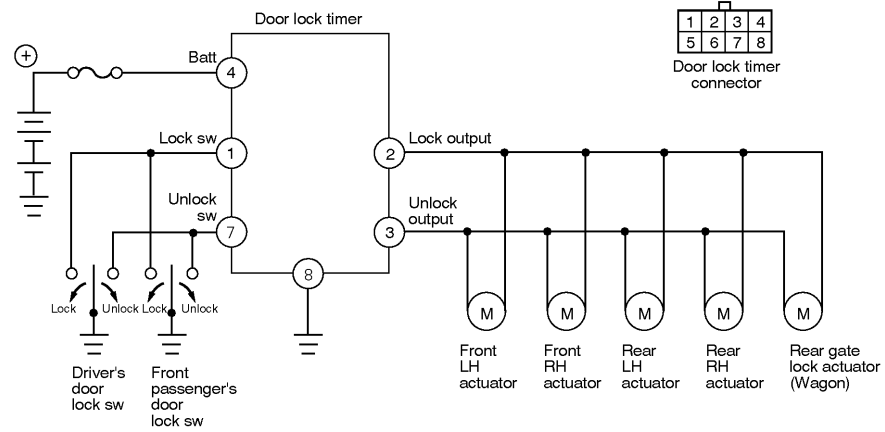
Door lock timer

| 1 | 2 | 3 | 4 |
|---|---|---|---|
| 5 | 6 | 7 | 8 |

Door lock timer connector

+

Batt
4

Lock sw
1

Unlock sw
7

2
Lock output

3
Unlock output

8

Lock
Unlock
Lock
Unlock

Driver's door lock sw

Front passenger's door lock sw

M
Front LH actuator

M
Front RH actuator

M
Rear LH actuator

M
Rear RH actuator

M
Rear gate lock actuator (Wagon)